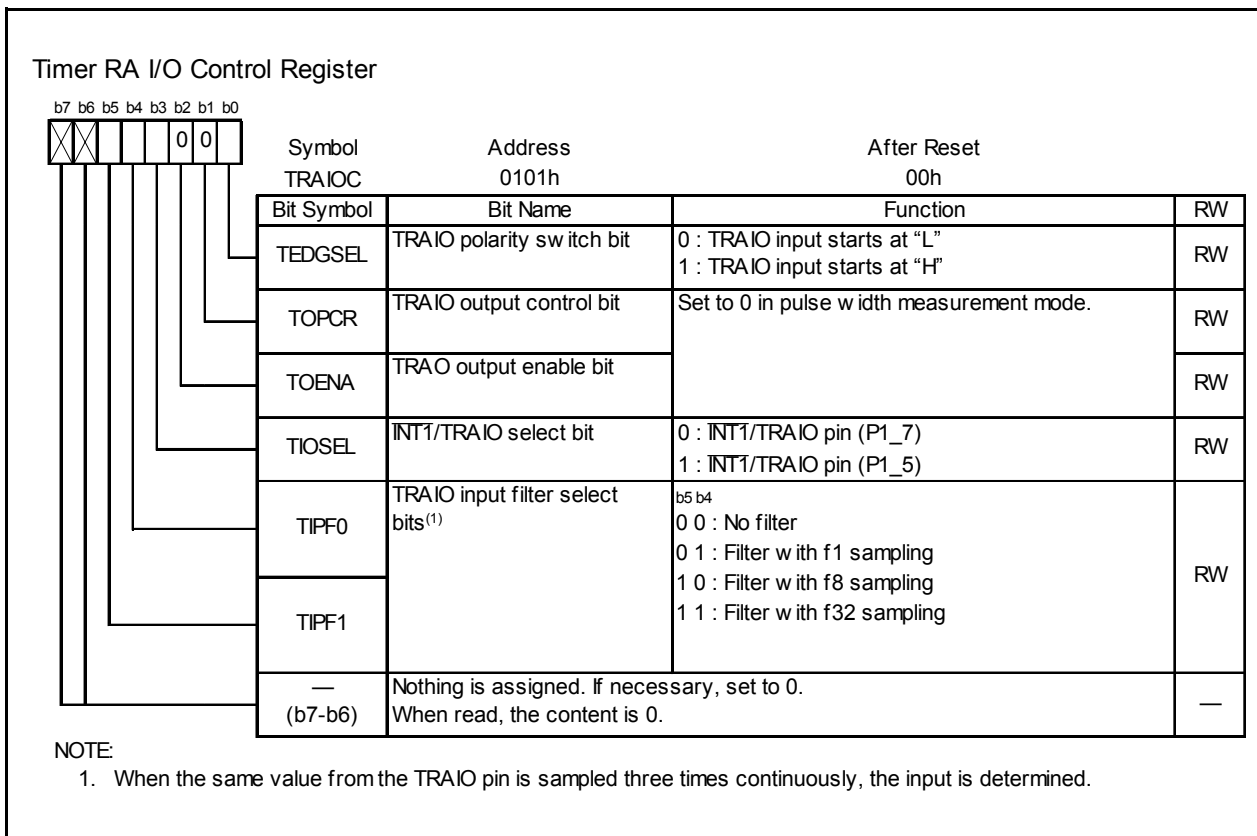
Timer RA I/O Control Register

b7 b6 b5 b4 b3 b2 b1 b0

0 0

| Symbol | Address | After Reset |
|---|---|---|
| TRAIOC | 0101h | 00h |

| Bit Symbol | Bit Name | Function | RW |
|---|---|---|---|
| TEDGSEL | TRAIO polarity switch bit | 0 : TRAIO input starts at "L"<br>1 : TRAIO input starts at "H" | RW |
| TOPCR | TRAIO output control bit | Set to 0 in pulse width measurement mode. | RW |
| TOENA | TRAO output enable bit | | RW |
| TIOSEL | $\overline{INT1}$/TRAIO select bit | 0 : $\overline{INT1}$/TRAIO pin (P1_7)<br>1 : $\overline{INT1}$/TRAIO pin (P1_5) | RW |
| TIPF0 | TRAIO input filter select bits$^{(1)}$ | b5 b4<br>0 0 : No filter<br>0 1 : Filter with f1 sampling<br>1 0 : Filter with f8 sampling<br>1 1 : Filter with f32 sampling | RW |
| TIPF1 | | | |
| — (b7-b6) | Nothing is assigned. If necessary, set to 0. When read, the content is 0. | | — |

NOTE:
1. When the same value from the TRAIO pin is sampled three times continuously, the input is determined.